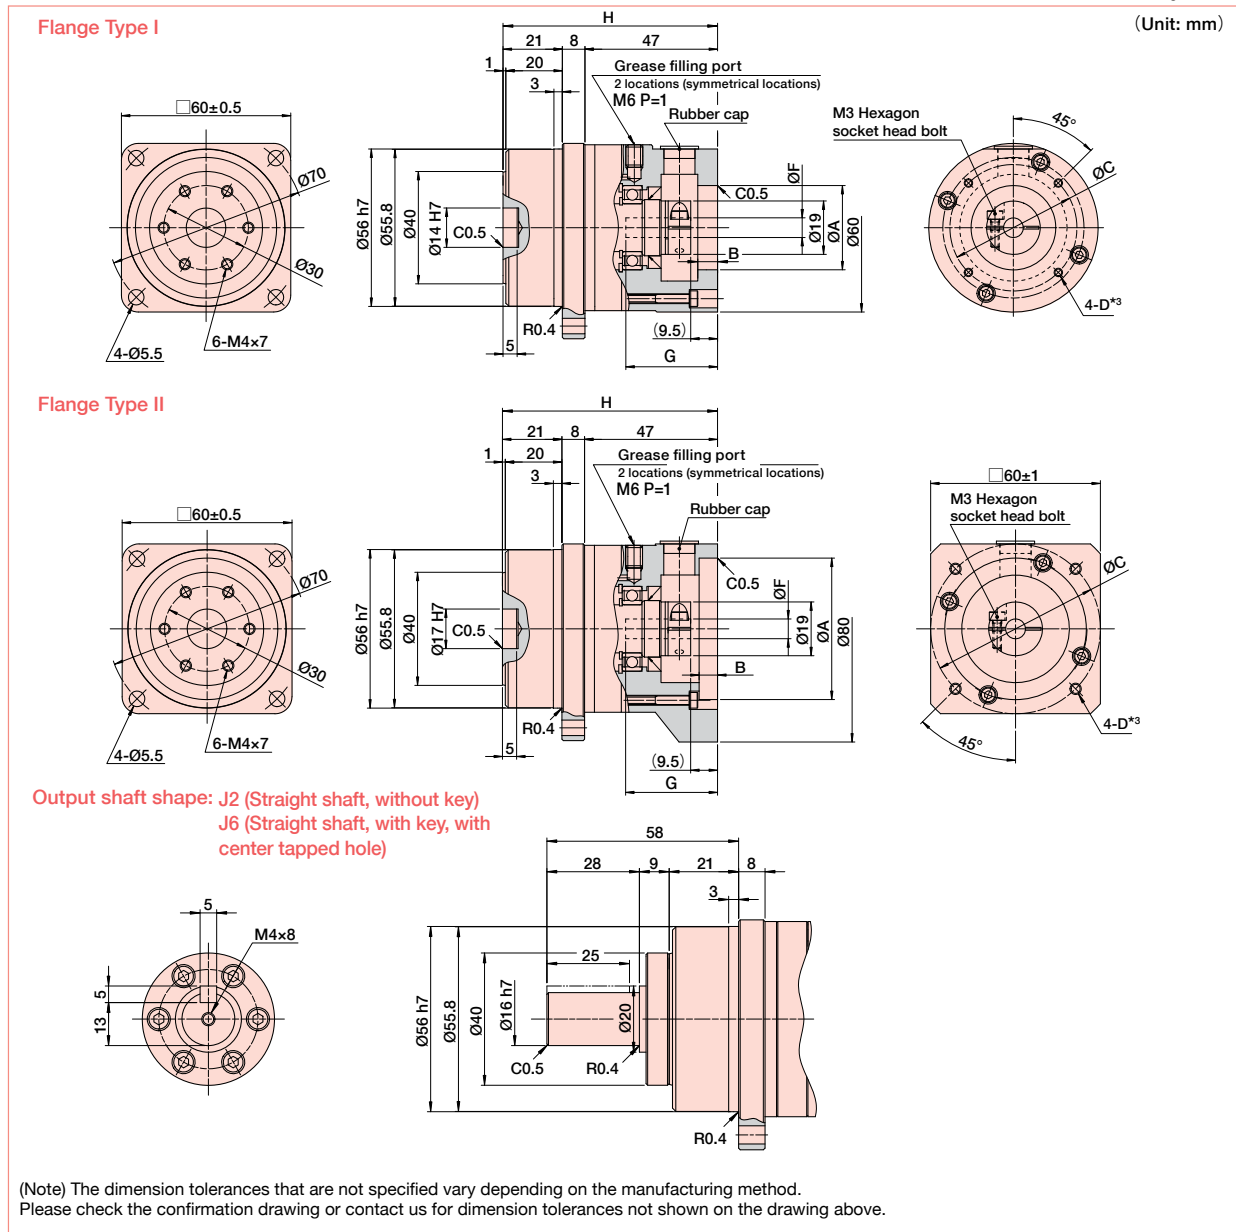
Flange Type I

(Unit: mm)

□60±0.5

Ø70

Ø30

4-Ø5.5

6-M4×7

H

21 8 47

1 20

3

Grease filling port
2 locations (symmetrical locations)
M6 P=1

Rubber cap

Ø56 h7 Ø55.8 Ø40 Ø14 H7 C0.5

C0.5

ØF

Ø19 ØA Ø60

B

R0.4

5

(9.5)

G

M3 Hexagon socket head bolt

45°

ØC

4-D*3

Flange Type II

H

21 8 47

1 20

3

Grease filling port
2 locations (symmetrical locations)
M6 P=1

Rubber cap

□60±0.5

Ø70

Ø30

4-Ø5.5

6-M4×7

Ø56 h7 Ø55.8 Ø40 Ø17 H7 C0.5

C0.5

ØF

Ø19 ØA Ø80

B

R0.4

5

(9.5)

G

□60±1

M3 Hexagon socket head bolt

ØC

4-D*3

45°

Output shaft shape: J2 (Straight shaft, without key)
J6 (Straight shaft, with key, with center tapped hole)

5

M4×8

5

13

58

28 9 21 8

3

25

Ø56 h7 Ø55.8 Ø40 Ø16 h7 Ø20

C0.5 R0.4

R0.4

(Note) The dimension tolerances that are not specified vary depending on the manufacturing method.
Please check the confirmation drawing or contact us for dimension tolerances not shown on the drawing above.